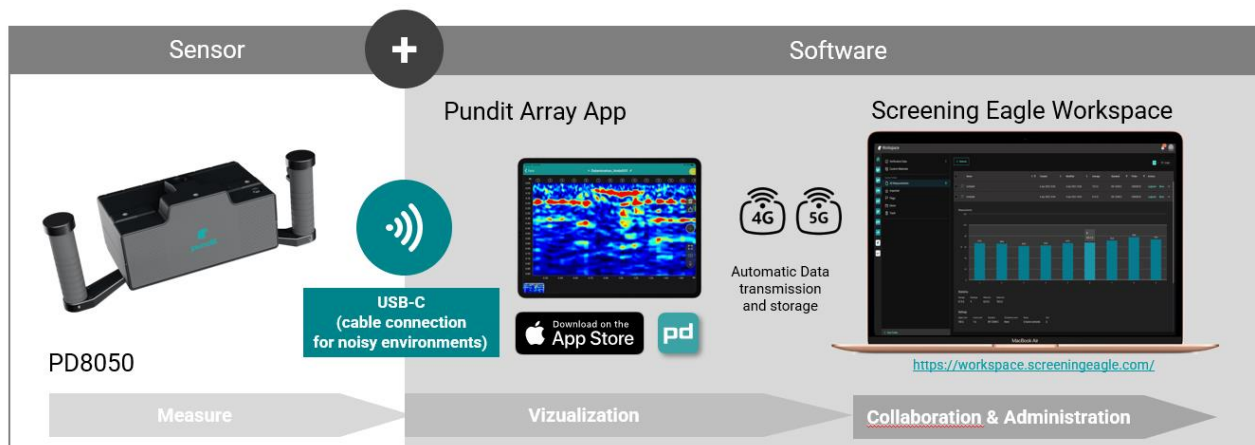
Sensor

+

Software

Pundit Array App

Screening Eagle Workspace

USB-C
(cable connection
for noisy environments)

Download on the
App Store

pd

4G

5G

Automatic Data
transmission
and storage

PD8050

https://workspace.screeningeagle.com/

Measure

Vizualization

Collaboration & Administration